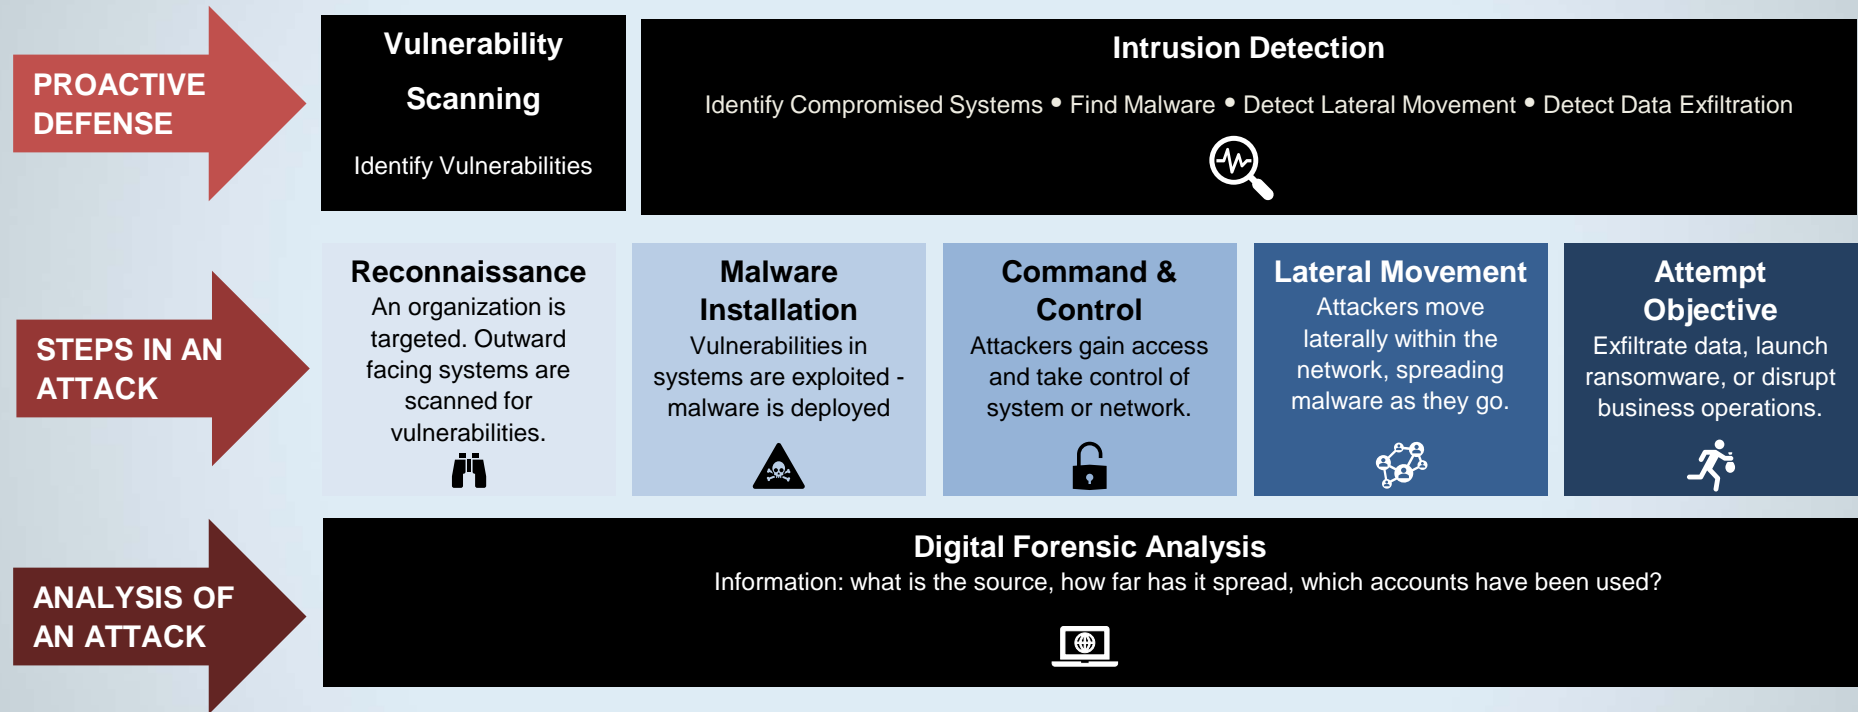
PROACTIVE DEFENSE

Vulnerability Scanning

Identify Vulnerabilities

Intrusion Detection

Identify Compromised Systems • Find Malware • Detect Lateral Movement • Detect Data Exfiltration

STEPS IN AN ATTACK

Reconnaissance
An organization is targeted. Outward facing systems are scanned for vulnerabilities.

Malware Installation
Vulnerabilities in systems are exploited - malware is deployed

Command & Control
Attackers gain access and take control of system or network.

Lateral Movement
Attackers move laterally within the network, spreading malware as they go.

Attempt Objective
Exfiltrate data, launch ransomware, or disrupt business operations.

ANALYSIS OF AN ATTACK

Digital Forensic Analysis
Information: what is the source, how far has it spread, which accounts have been used?